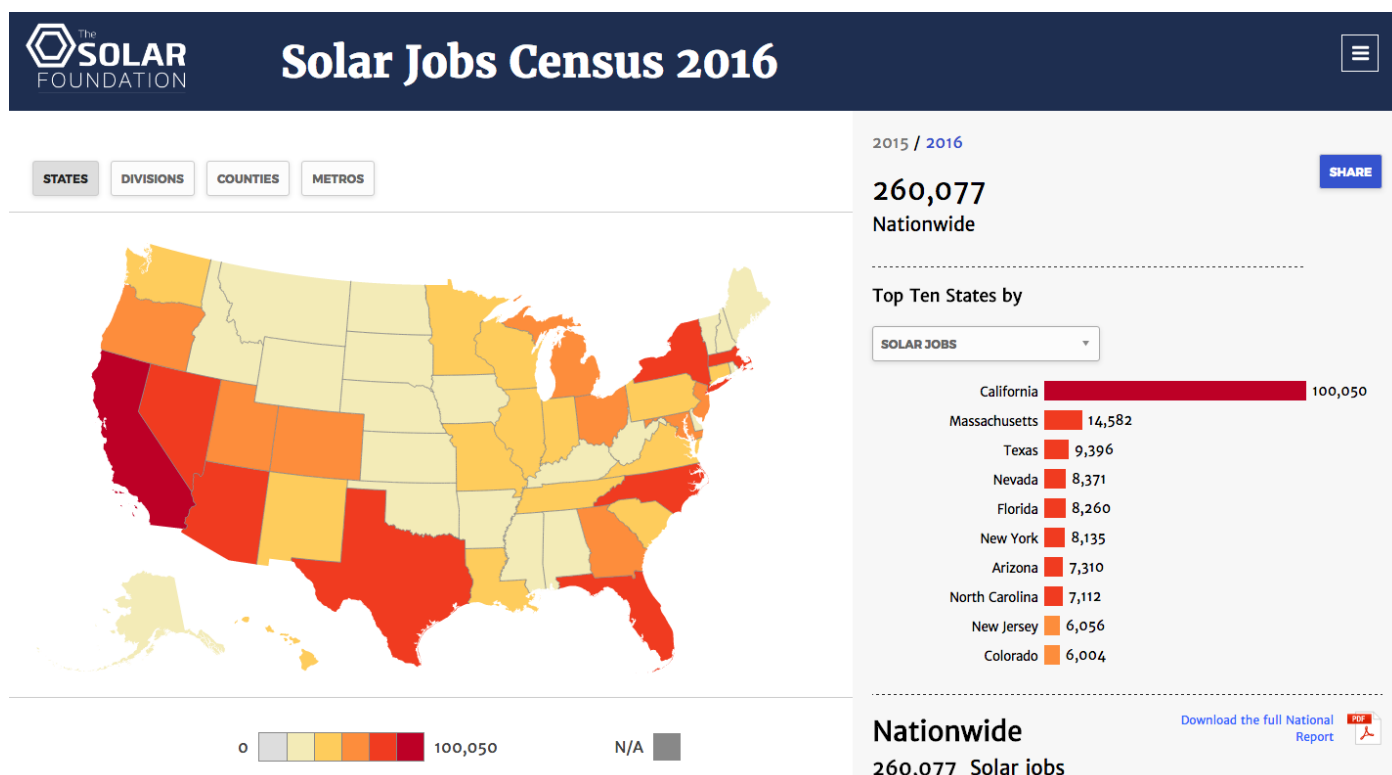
The SOLAR FOUNDATION

Solar Jobs Census 2016

STATES DIVISIONS COUNTIES METROS

2015 / 2016

SHARE

260,077
Nationwide

Top Ten States by

SOLAR JOBS

| California | 100,050 |
|---|---|
| Massachusetts | 14,582 |
| Texas | 9,396 |
| Nevada | 8,371 |
| Florida | 8,260 |
| New York | 8,135 |
| Arizona | 7,310 |
| North Carolina | 7,112 |
| New Jersey | 6,056 |
| Colorado | 6,004 |

0 100,050 N/A

Nationwide

Download the full National Report

PDF

260,077 Solar jobs